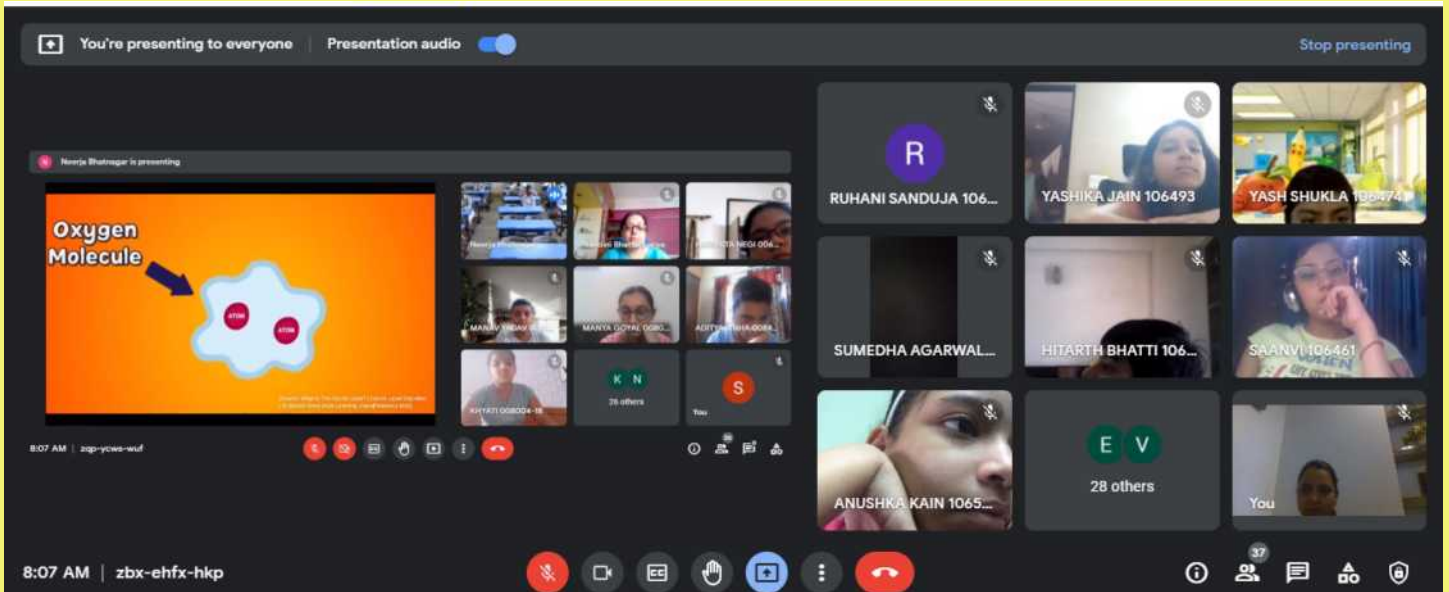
You're presenting to everyone | Presentation audio

Stop presenting

Neerja Bhatnagar is presenting

Oxygen Molecule

ATOM

ATOM

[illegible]

MANAV YADAV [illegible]

MANYA GOYAL 0080...

ADITYA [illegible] 0084...

KHYATI 008004-18

K N

26 others

S

You

8:07 AM | zqp-ycws-wuf

R

RUHANI SANDUJA 106...

YASHIKA JAIN 106493

YASH SHUKLA 106474

SUMEDHA AGARWAL...

HITARTH BHATTI 106...

SAANVI 106461

ANUSHKA KAIN 1065...

E V

28 others

You

8:07 AM | zbx-ehfx-hkp

37